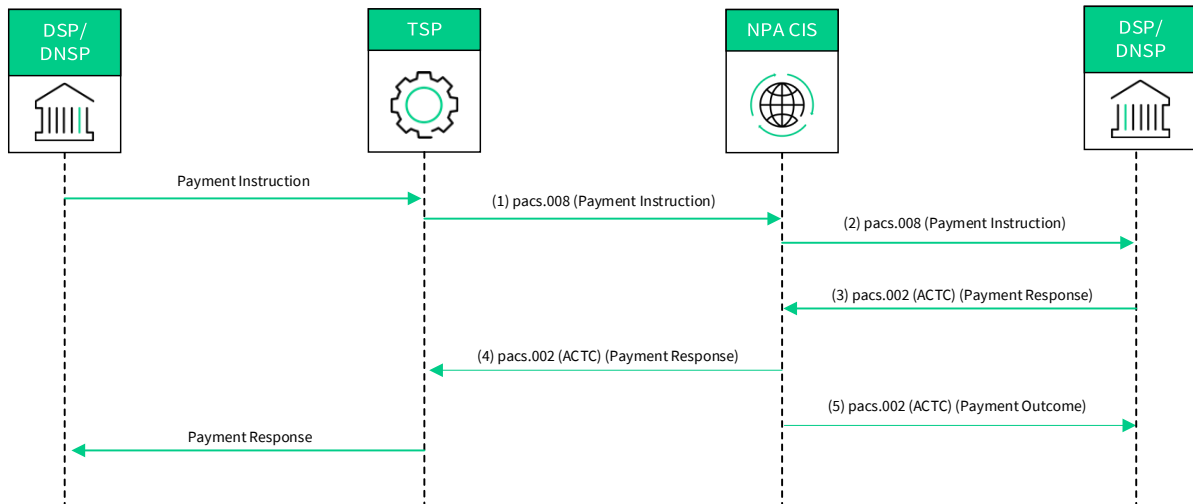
DSP/ DNSP

TSP

NPA CIS

DSP/ DNSP

Payment Instruction

(1) pacs.008 (Payment Instruction)

(2) pacs.008 (Payment Instruction)

(3) pacs.002 (ACTC) (Payment Response)

(4) pacs.002 (ACTC) (Payment Response)

(5) pacs.002 (ACTC) (Payment Outcome)

Payment Response